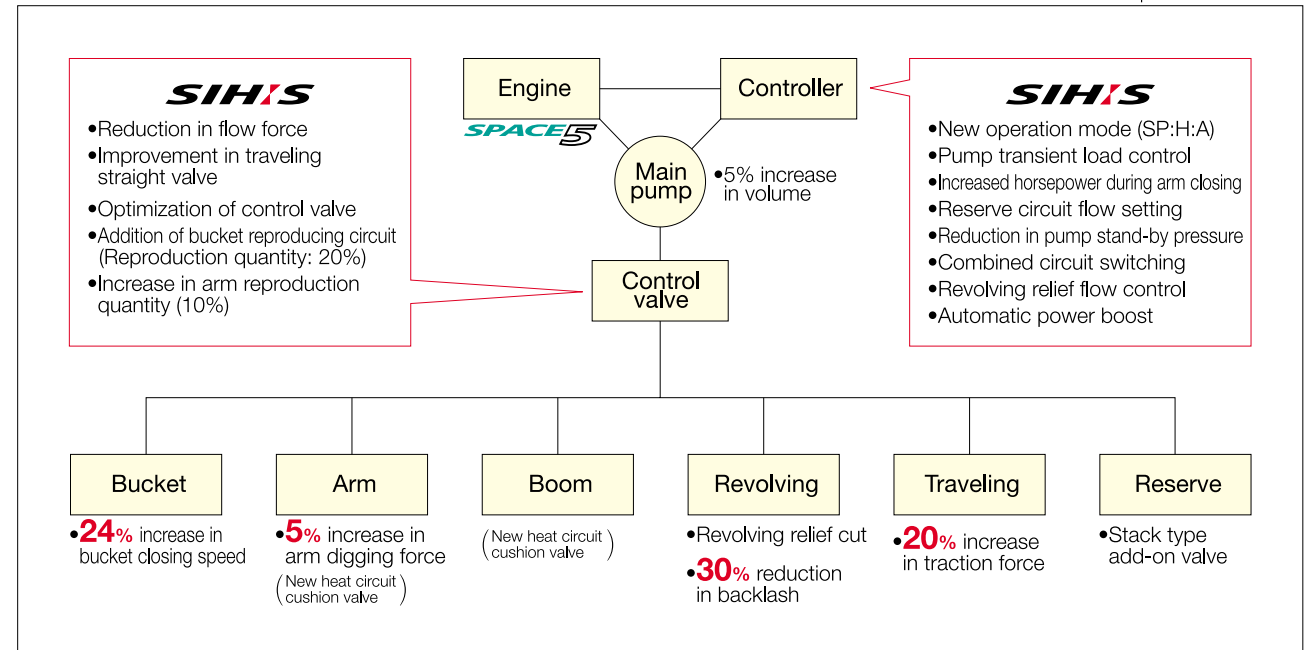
SIH:S
•Reduction in flow force
•Improvement in traveling straight valve
•Optimization of control valve
•Addition of bucket reproducing circuit (Reproduction quantity: 20%)
•Increase in arm reproduction quantity (10%)

Engine

SPACE5

Controller

SIH:S
•New operation mode (SP:H:A)
•Pump transient load control
•Increased horsepower during arm closing
•Reserve circuit flow setting
•Reduction in pump stand-by pressure
•Combined circuit switching
•Revolving relief flow control
•Automatic power boost

Main pump

•5% increase in volume

Control valve

Bucket
•24% increase in bucket closing speed

Arm
•5% increase in arm digging force
(New heat circuit cushion valve)

Boom
(New heat circuit cushion valve)

Revolving
•Revolving relief cut
•30% reduction in backlash

Traveling
•20% increase in traction force

Reserve
•Stack type add-on valve